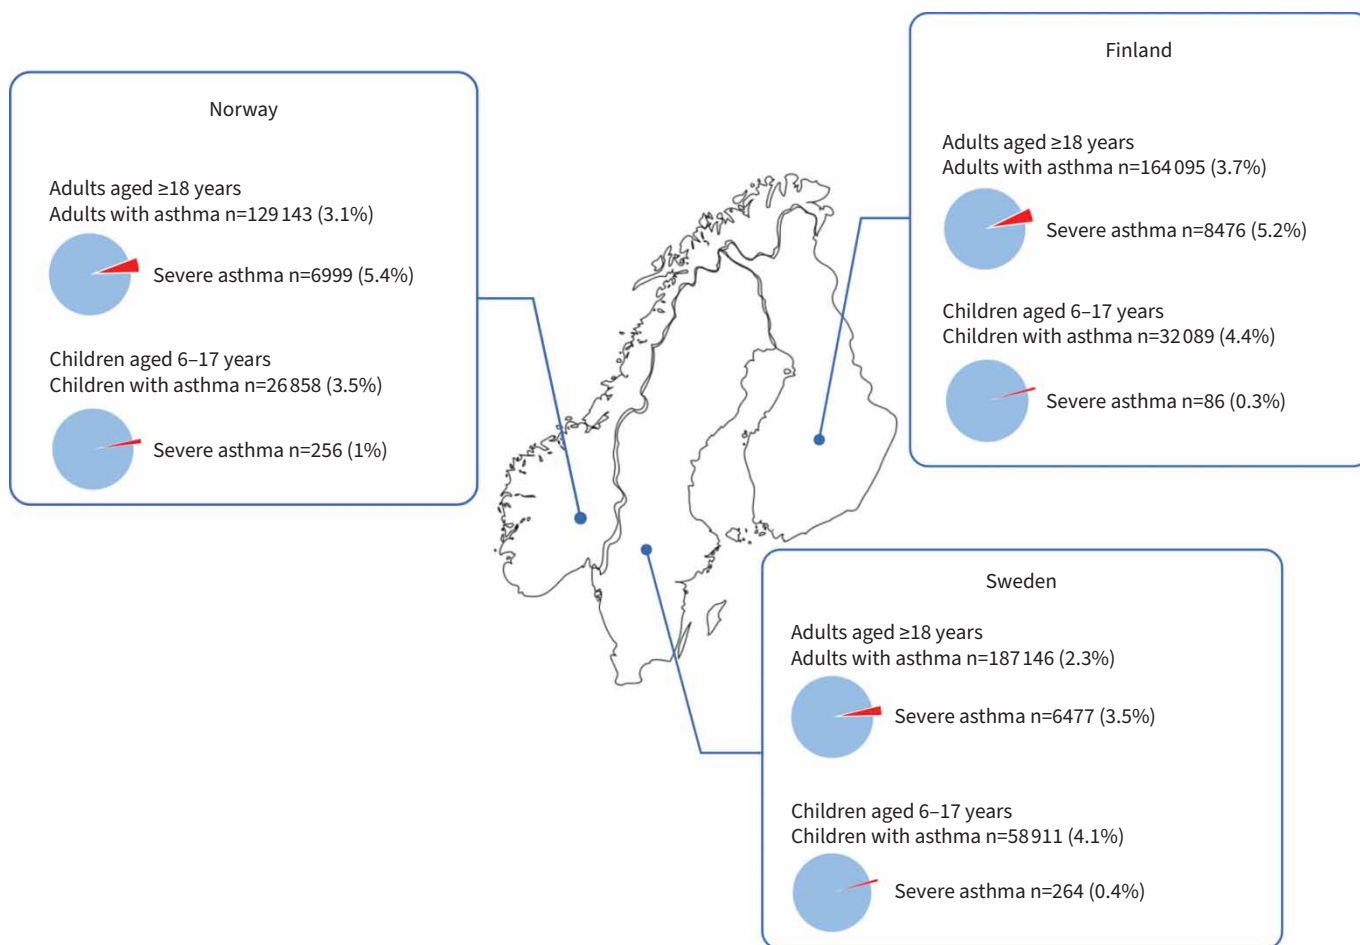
Norway

Adults aged ≥18 years
Adults with asthma n=129 143 (3.1%)

Severe asthma n=6999 (5.4%)

Children aged 6–17 years
Children with asthma n=26 858 (3.5%)

Severe asthma n=256 (1%)

Finland

Adults aged ≥18 years
Adults with asthma n=164 095 (3.7%)

Severe asthma n=8476 (5.2%)

Children aged 6–17 years
Children with asthma n=32 089 (4.4%)

Severe asthma n=86 (0.3%)

Sweden

Adults aged ≥18 years
Adults with asthma n=187 146 (2.3%)

Severe asthma n=6477 (3.5%)

Children aged 6–17 years
Children with asthma n=58 911 (4.1%)

Severe asthma n=264 (0.4%)